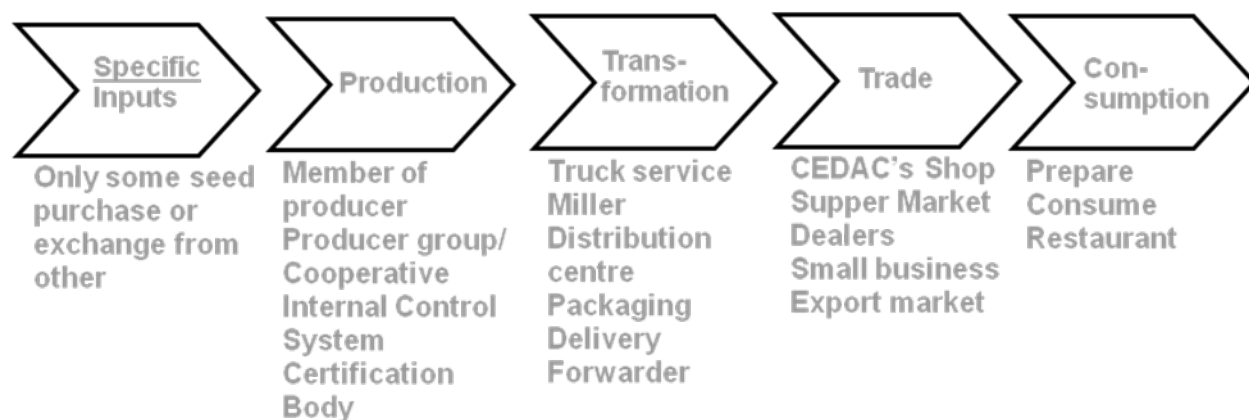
Specific Inputs

Only some seed purchase or exchange from other

Production

Member of producer
Producer group/ Cooperative
Internal Control System
Certification Body

Trans-formation

Truck service
Miller
Distribution centre
Packaging
Delivery
Forwarder

Trade

CEDAC's Shop
Supper Market
Dealers
Small business
Export market

Con-sumption

Prepare
Consume
Restaurant